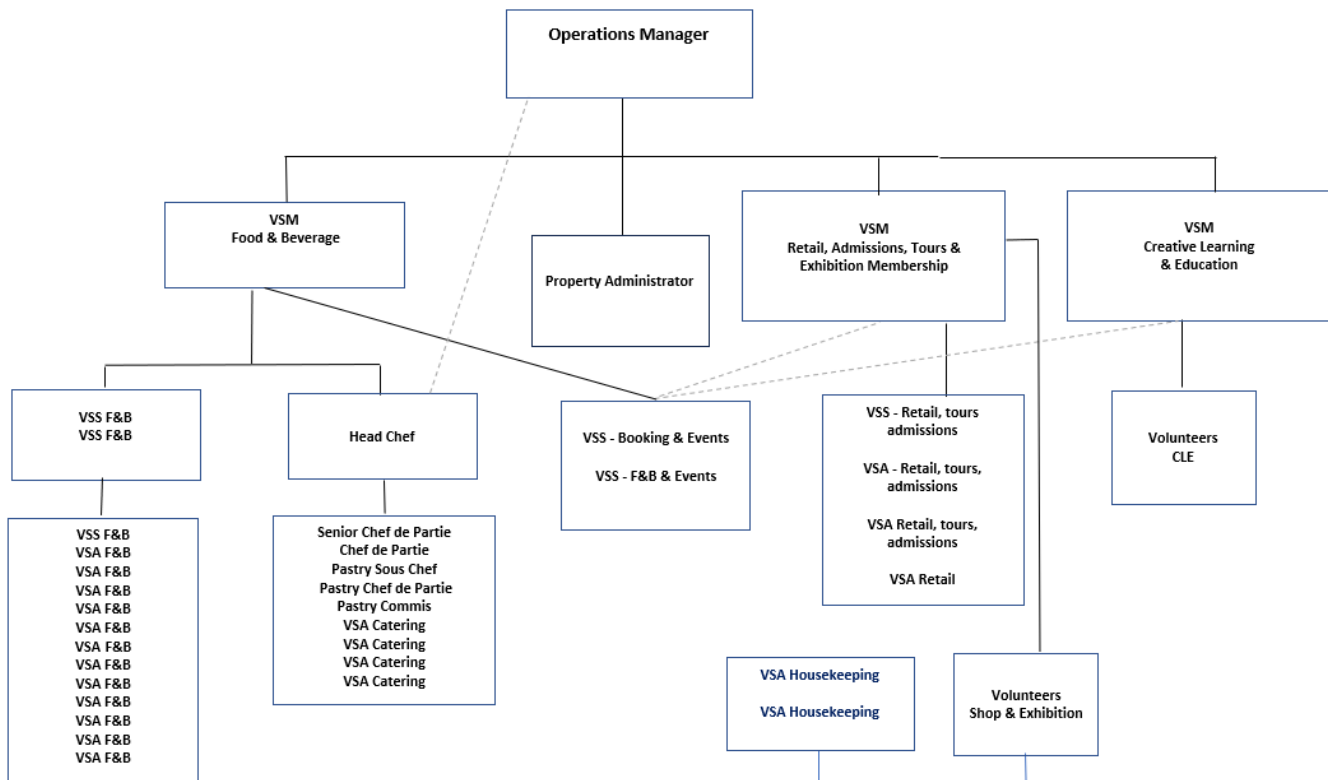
Operations Manager

VSM
Food & Beverage

Property Administrator

VSM
Retail, Admissions, Tours & Exhibition Membership

VSM
Creative Learning & Education

VSS F&B
VSS F&B

Head Chef

VSS - Booking & Events

VSS - F&B & Events

VSS - Retail, tours admissions

VSA - Retail, tours, admissions

VSA Retail, tours, admissions

VSA Retail

Volunteers
CLE

VSS F&B
VSA F&B
VSA F&B
VSA F&B
VSA F&B
VSA F&B
VSA F&B
VSA F&B
VSA F&B
VSA F&B
VSA F&B
VSA F&B
VSA F&B

Senior Chef de Partie
Chef de Partie
Pastry Sous Chef
Pastry Chef de Partie
Pastry Commis
VSA Catering
VSA Catering
VSA Catering
VSA Catering

VSA Housekeeping

VSA Housekeeping

Volunteers
Shop & Exhibition